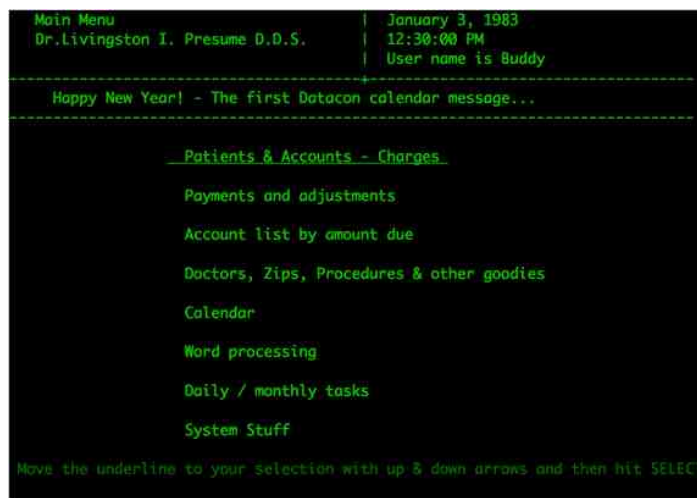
Main Menu | January 3, 1983
Dr.Livingston I. Presume D.D.S. | 12:30:00 PM
| User name is Buddy

Happy New Year! - The first Datacon calendar message...

Patients & Accounts - Charges

Payments and adjustments

Account list by amount due

Doctors, Zips, Procedures & other goodies

Calendar

Word processing

Daily / monthly tasks

System Stuff

Move the underline to your selection with up & down arrows and then hit SELEC